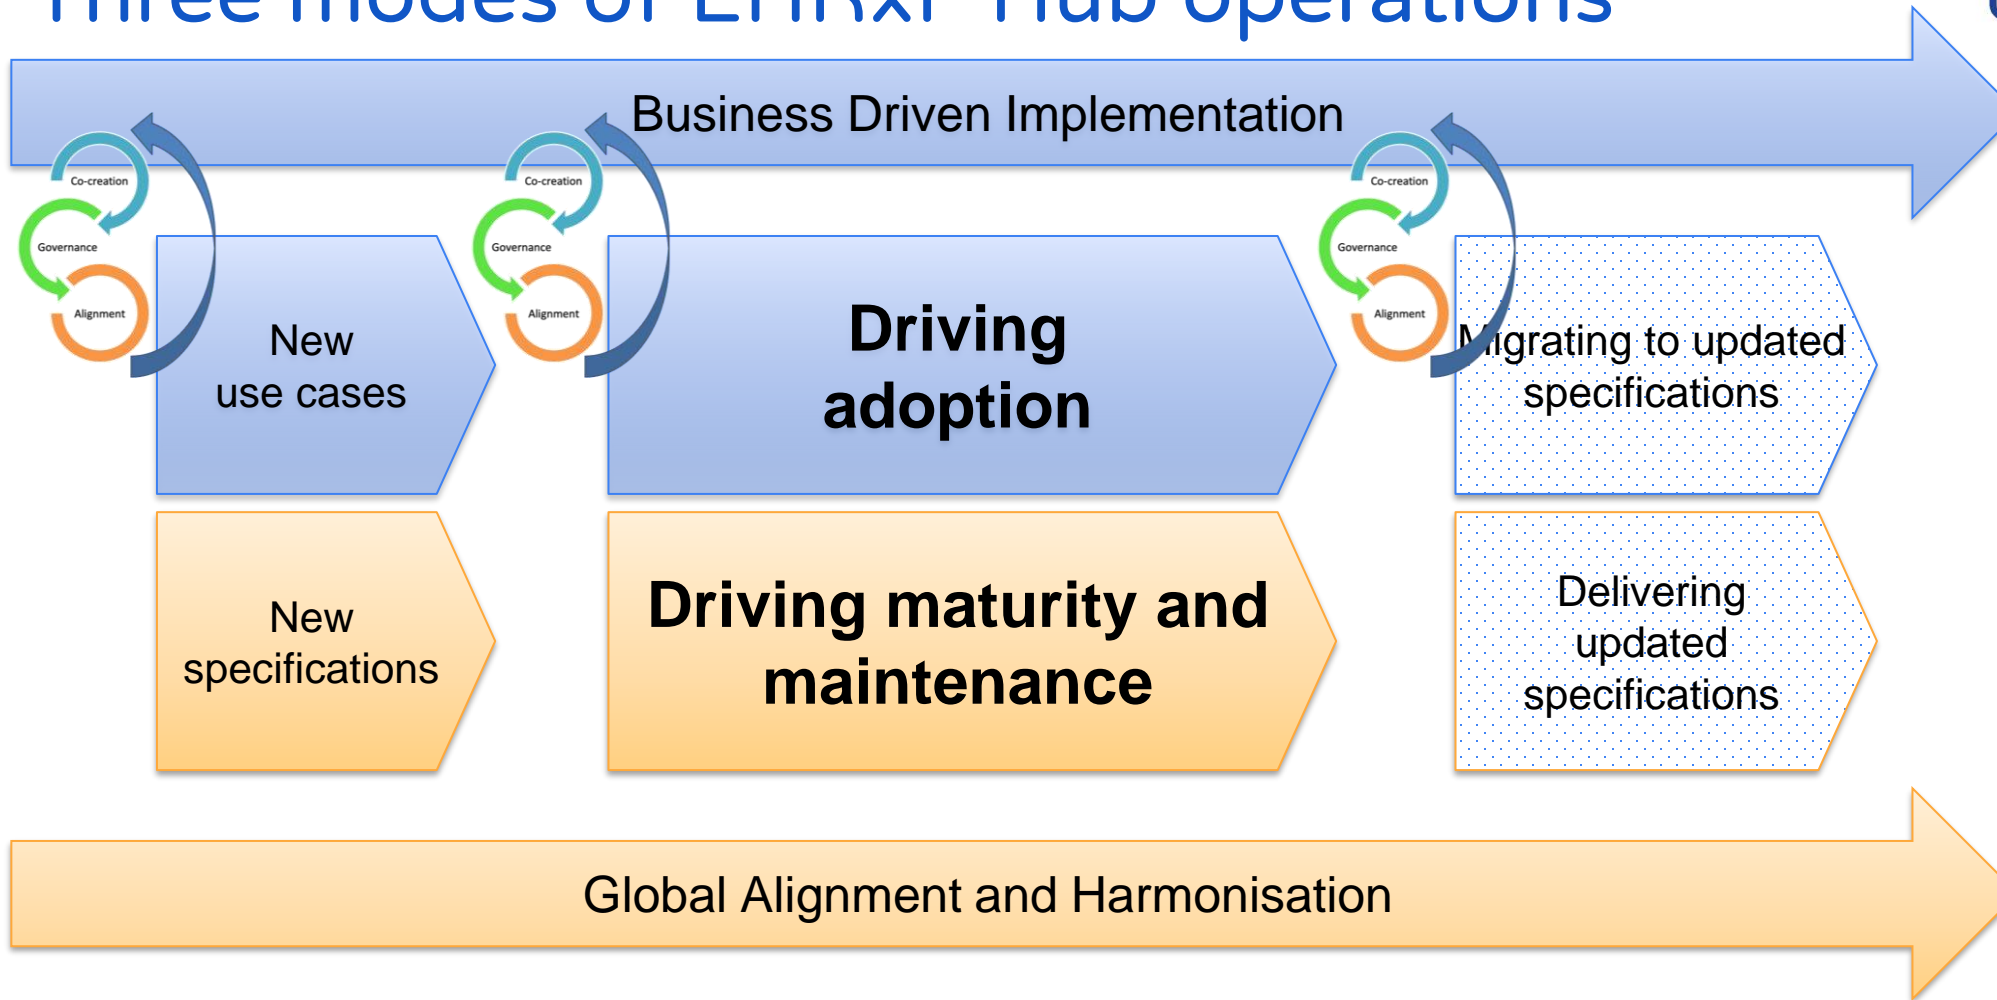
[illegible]

Business Driven Implementation

Co-creation
Governance
Alignment

New use cases

Co-creation
Governance
Alignment

Driving adoption

Co-creation
Governance
Alignment

Migrating to updated specifications

New specifications

Driving maturity and maintenance

Delivering updated specifications

Global Alignment and Harmonisation